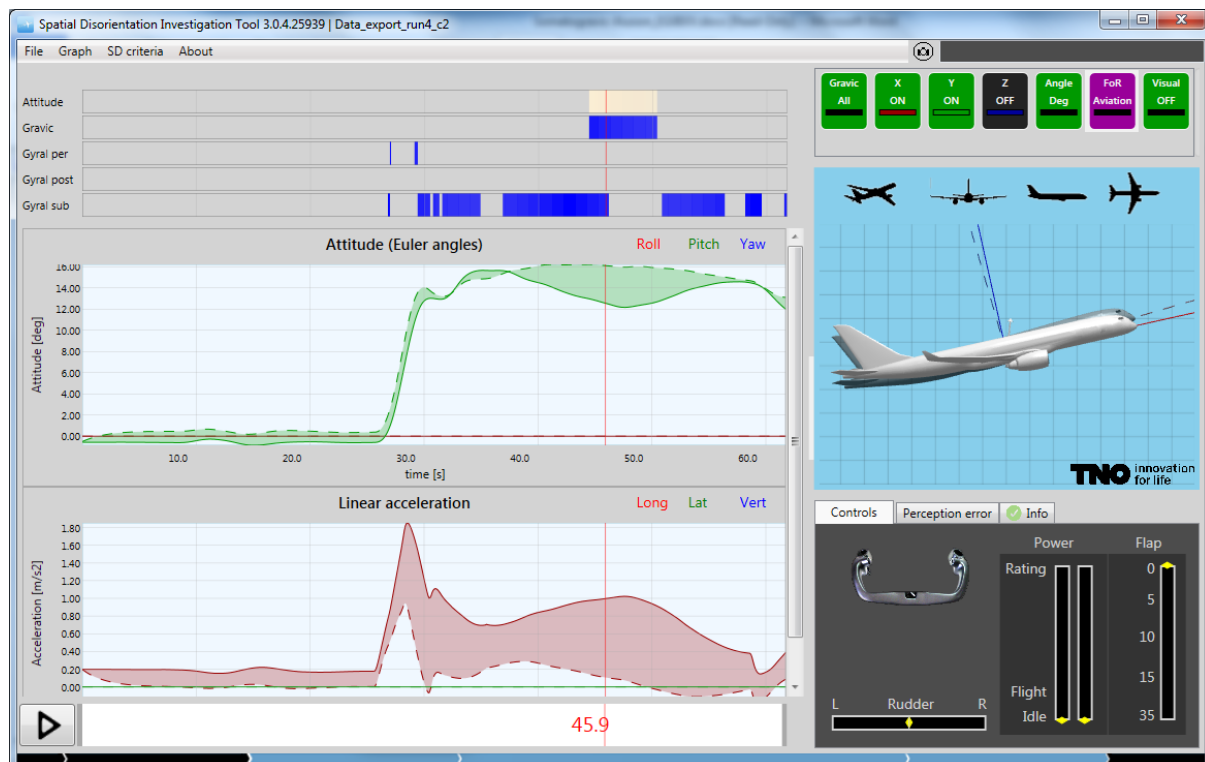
Spatial Disorientation Investigation Tool 3.0.4.25939 | Data_export_run4_c2

File Graph SD criteria About

Attitude
Gravic
Gyral per
Gyral post
Gyral sub

Gravic All
X ON
Y ON
Z OFF
Angle Deg
FoR Aviation
Visual OFF

Attitude (Euler angles)
Roll Pitch Yaw

16.00
14.00
12.00
10.00
8.00
6.00
4.00
2.00
0.00
Attitude [deg]
10.0 20.0 30.0 40.0 50.0 60.0
time [s]

Linear acceleration
Long Lat Vert

1.80
1.60
1.40
1.20
1.00
0.80
0.60
0.40
0.20
0.00
Acceleration [m/s2]

45.9

TNO innovation for life

Controls
Perception error
Info

Power
Flap
Rating
0
5
10
15
35
Flight
Idle
L Rudder R